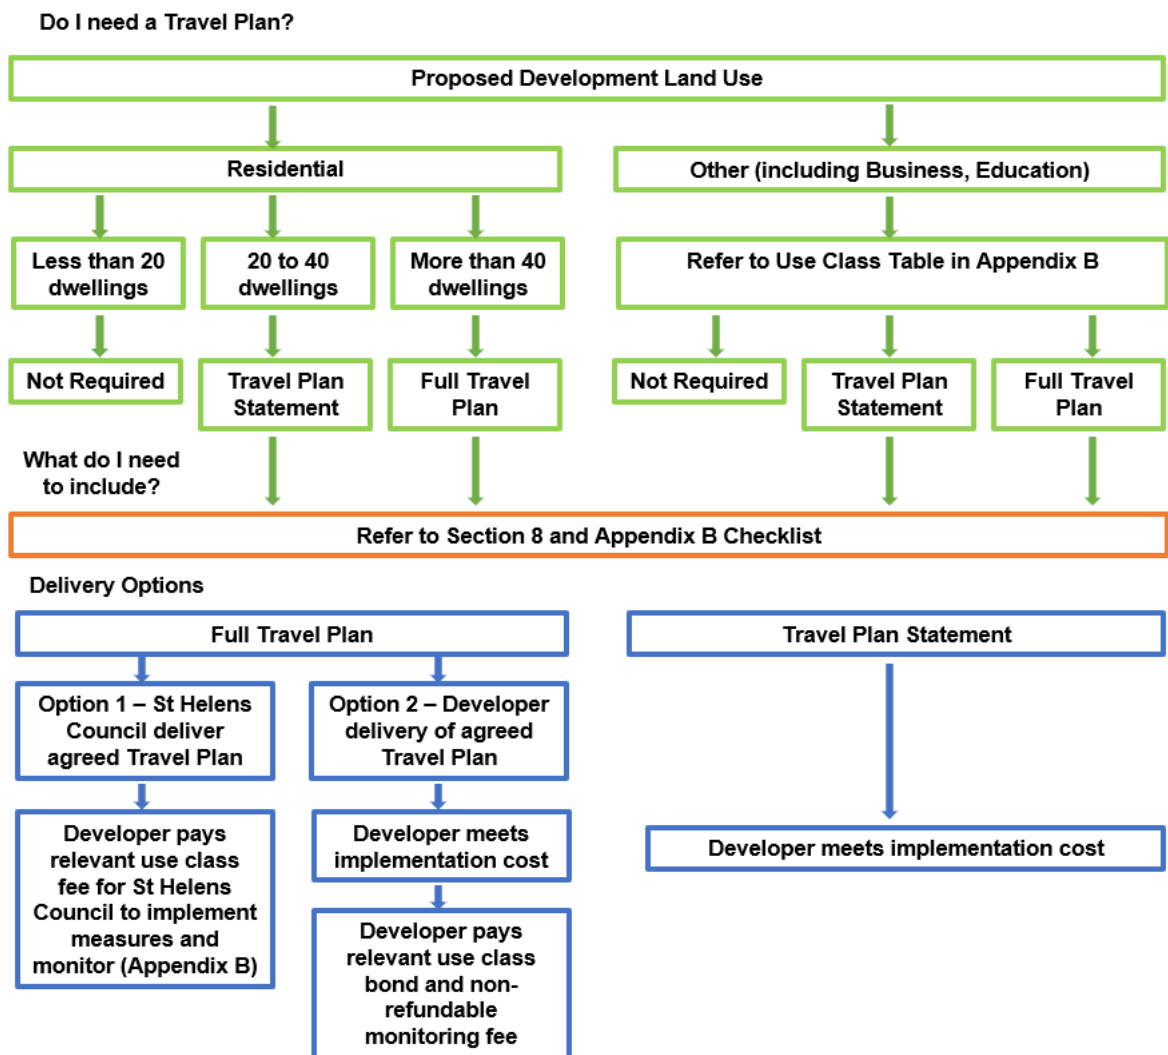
Do I need a Travel Plan?

Proposed Development Land Use

Residential

Other (including Business, Education)

Less than 20 dwellings

20 to 40 dwellings

More than 40 dwellings

Refer to Use Class Table in Appendix B

Not Required

Travel Plan Statement

Full Travel Plan

Not Required

Travel Plan Statement

Full Travel Plan

What do I need to include?

Refer to Section 8 and Appendix B Checklist

Delivery Options

Full Travel Plan

Travel Plan Statement

Option 1 – St Helens Council deliver agreed Travel Plan

Option 2 – Developer delivery of agreed Travel Plan

Developer pays relevant use class fee for St Helens Council to implement measures and monitor (Appendix B)

Developer meets implementation cost

Developer meets implementation cost

Developer pays relevant use class bond and non-refundable monitoring fee